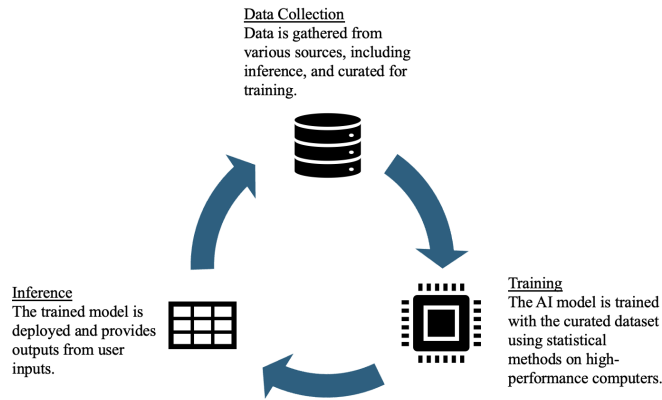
Data Collection
Data is gathered from various sources, including inference, and curated for training.

Training
The AI model is trained with the curated dataset using statistical methods on high-performance computers.

Inference
The trained model is deployed and provides outputs from user inputs.